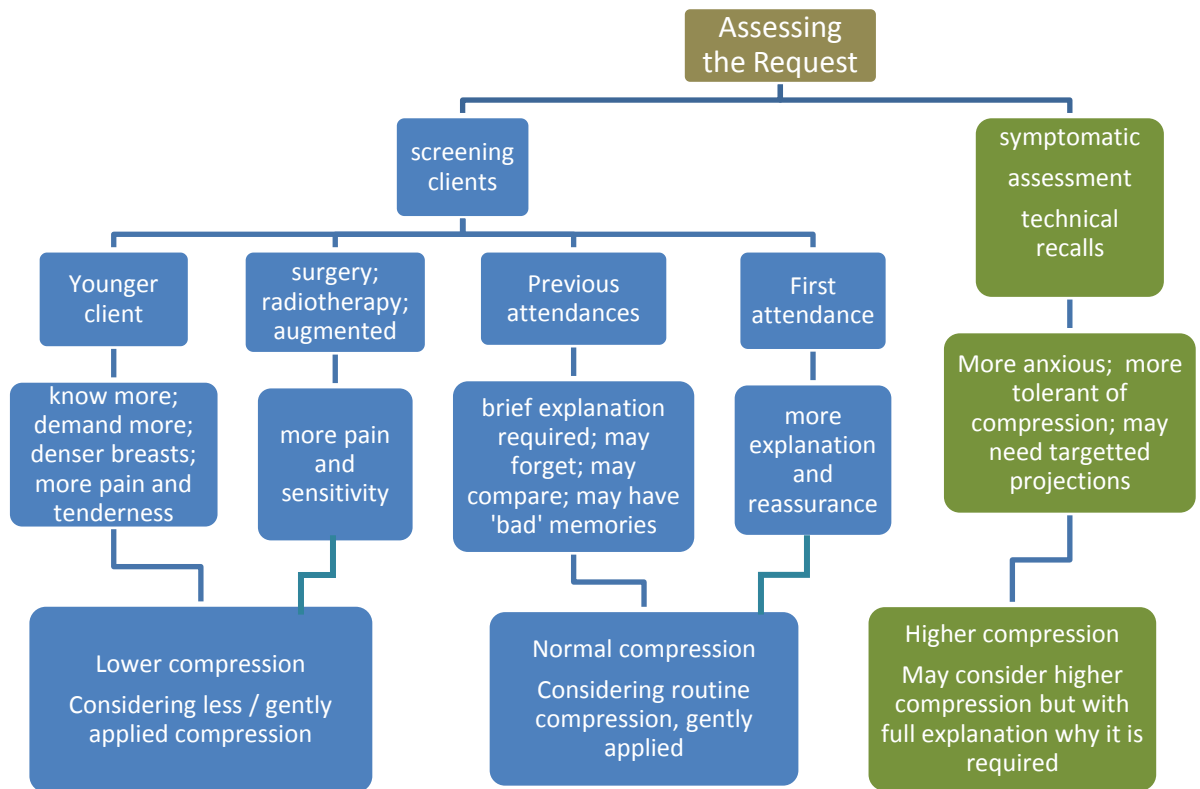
Assessing the Request

screening clients

symptomatic assessment

technical recalls

Younger client

surgery; radiotherapy; augmented

Previous attendances

First attendance

know more; demand more; denser breasts; more pain and tenderness

more pain and sensitivity

brief explanation required; may forget; may compare; may have 'bad' memories

more explanation and reassurance

More anxious; more tolerant of compression; may need targetted projections

Lower compression

Considering less / gently applied compression

Normal compression

Considering routine compression, gently applied

Higher compression

May consider higher compression but with full explanation why it is required